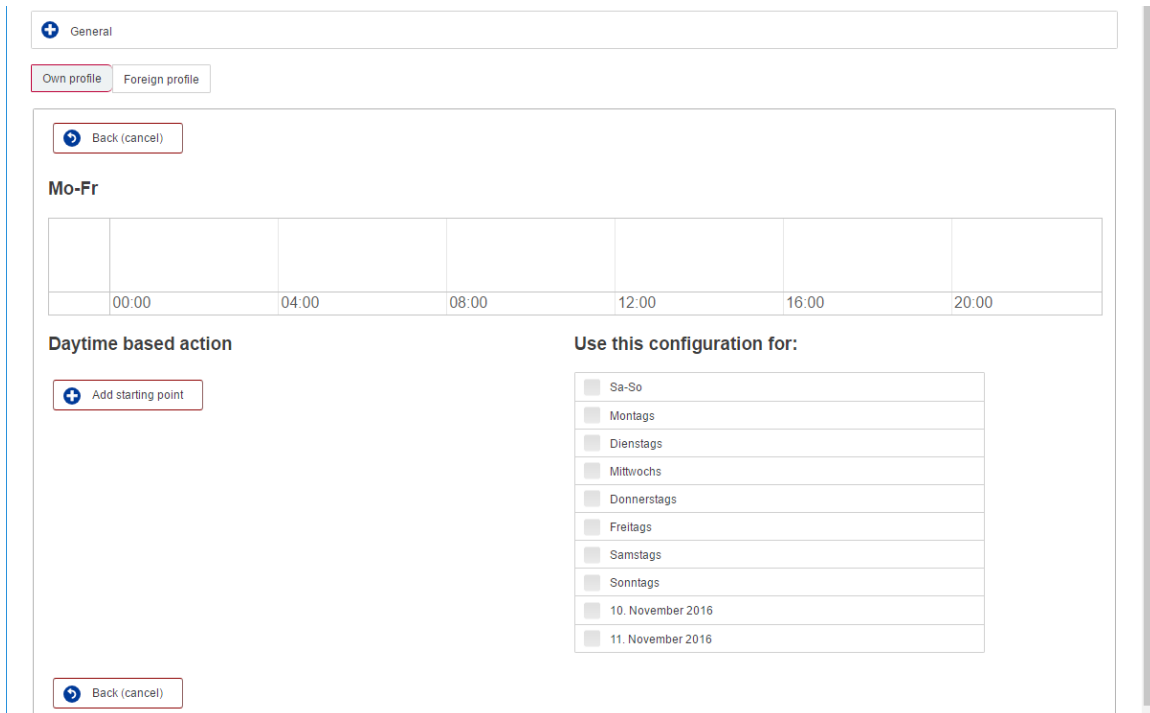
General

Own profile Foreign profile

Back (cancel)

Mo-Fr

| 00:00 | 04:00 | 08:00 | 12:00 | 16:00 | 20:00 |

Daytime based action

Add starting point

Use this configuration for:

Sa-So
Montags
Dienstags
Mittwochs
Donnerstags
Freitags
Samstags
Sonntags
10. November 2016
11. November 2016

Back (cancel)